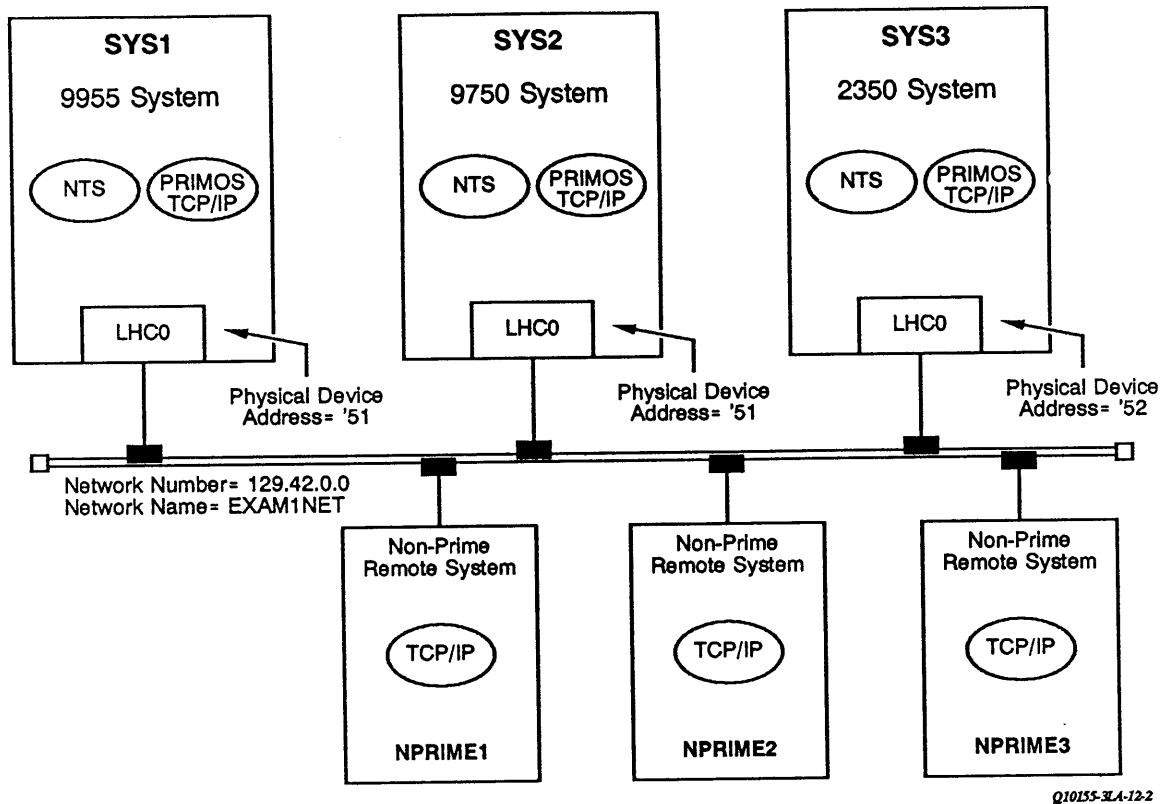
SYS1

9955 System

NTS

PRIMOS TCP/IP

LHC0

Physical Device Address= '51

SYS2

9750 System

NTS

PRIMOS TCP/IP

LHC0

Physical Device Address= '51

SYS3

2350 System

NTS

PRIMOS TCP/IP

LHC0

Physical Device Address= '52

Network Number= 129.42.0.0
Network Name= EXAM1NET

Non-Prime Remote System

TCP/IP

NPRIME1

Non-Prime Remote System

TCP/IP

NPRIME2

Non-Prime Remote System

TCP/IP

NPRIME3

Q10155-3LA-12-2